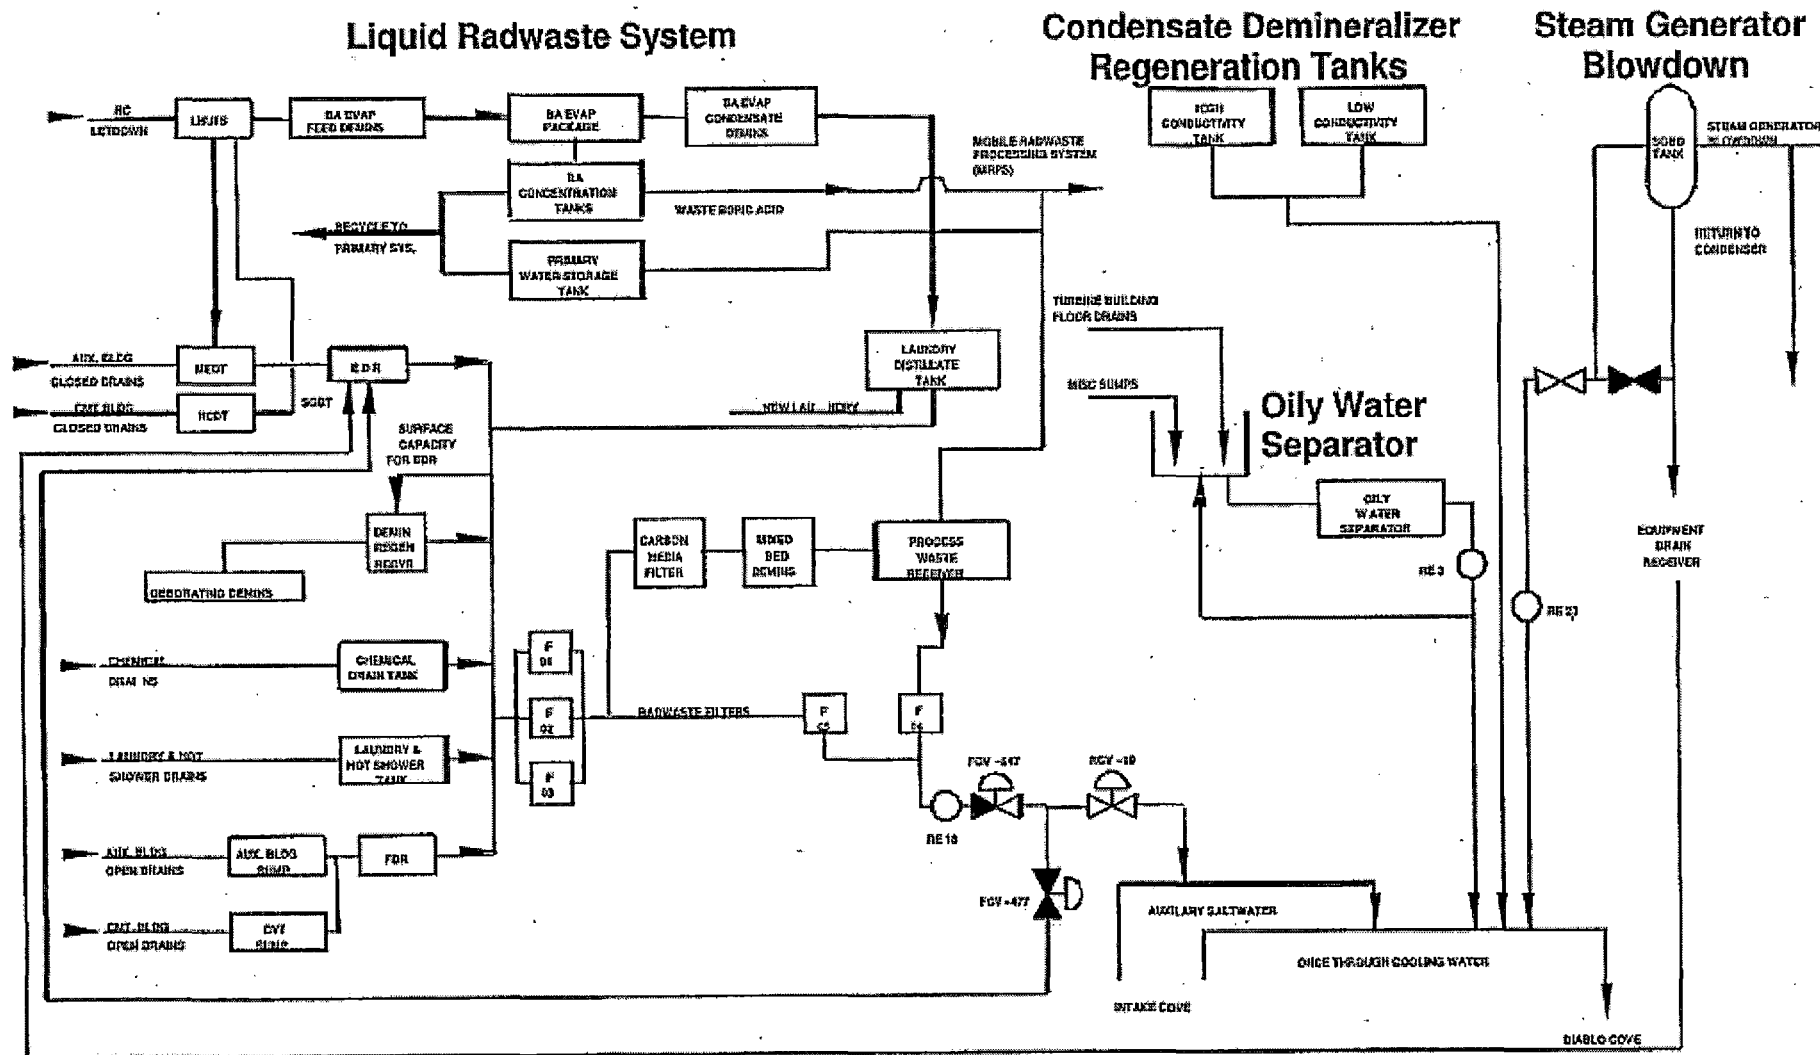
Liquid Radwaste System

Condensate Demineralizer Regeneration Tanks

Steam Generator Blowdown

RC LETDOWN

LHUTS

BA EVAP FEED DEMINS

BA EVAP PACKAGE

BA EVAP CONDENSATE DEMINS

BA CONCENTRATION TANKS

WASTE BORIC ACID

RECYCLE TO PRIMARY SYS.

PRIMARY WATER STORAGE TANK

MOBILE RADWASTE PROCESSING SYSTEM (MRPS)

HIGH CONDUCTIVITY TANK

LOW CONDUCTIVITY TANK

SGBD TANK

STEAM GENERATOR

RETURN TO CONDENSER

AUX. BLDG CLOSED DRAINS

HEDT

CNT BLDG CLOSED DRAINS

RCDT

SGDT

EDR

LAUNDRY DISTILLATE TANK

NEW LAU... HDRY

TURBINE BUILDING FLOOR DRAINS

MISC SUMPS

Oily Water Separator

OILY WATER SEPARATOR

SURFACE CAPACITY FOR EDR

DEMIN REGEN RECVR

DEBORATING DEMINS

CARBON MEDIA FILTER

MIXED BED DEMINS

PROCESS WASTE RECEIVER

RE 3

RE 23

EQUIPMENT DRAIN RECEIVER

CHEMICAL DRAINS

CHEMICAL DRAIN TANK

F 01

F 02

F 03

RADWASTE FILTERS

F 05

F 06

LAUNDRY & HOT SHOWER DRAINS

LAUNDRY & HOT SHOWER TANK

FCV -477

RCV -18

RE 18

AUX. BLDG OPEN DRAINS

AUX. BLDG SUMP

FDR

CNT. BLDG OPEN DRAINS

CNT SUMP

FCV -477

AUXILARY SALTWATER

ONCE THROUGH COOLING WATER

INTAKE COVE

DIABLO COVE